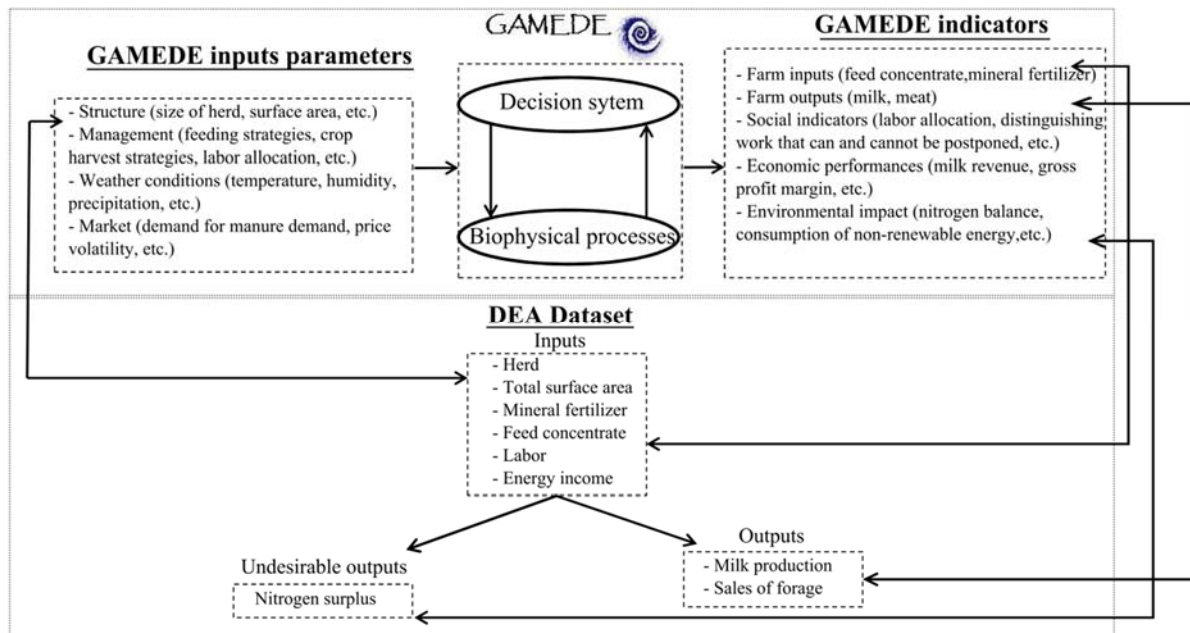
GAMEDE

GAMEDE inputs parameters

- Structure (size of herd, surface area, etc.)
- Management (feeding strategies, crop harvest strategies, labor allocation, etc.)
- Weather conditions (temperature, humidity, precipitation, etc.)
- Market (demand for manure demand, price volatility, etc.)

Decision sytem

Biophysical processes

GAMEDE indicators

- Farm inputs (feed concentrate,mineral fertilizer)
- Farm outputs (milk, meat)
- Social indicators (labor allocation, distinguishing work that can and cannot be postponed, etc.)
- Economic performances (milk revenue, gross profit margin, etc.)
- Environmental impact (nitrogen balance, consumption of non-renewable energy,etc.)

DEA Dataset

Inputs

- Herd
- Total surface area
- Mineral fertilizer
- Feed concentrate
- Labor
- Energy income

Undesirable outputs

Nitrogen surplus

Outputs

- Milk production
- Sales of forage